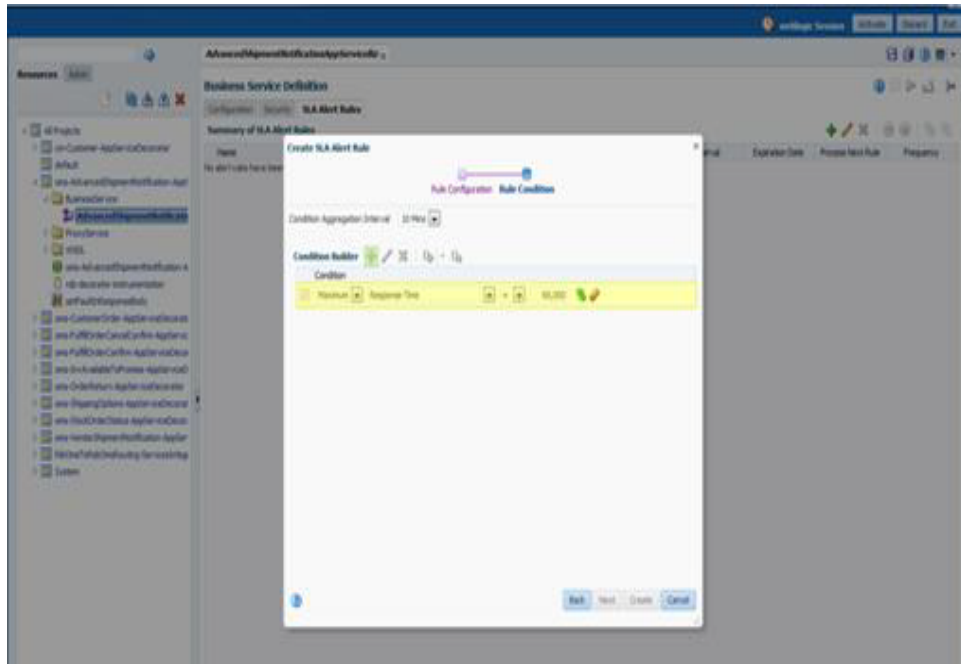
weblogic Session Activate Discard Exit

Resources Admin

All Projects

Default

BusinessService

AdvancedShipmentNotificati

ProxyService

WSDL

AdvancedShipmentNotificationAppServiceBiz

Business Service Definition

Configuration Security SLA Alert Rules

Summary of SLA Alert Rules

Name

No alert rules have been

Interval Expiration Date Process Next Rule Frequency

Create SLA Alert Rule

Rule Configuration Rule Condition

Condition Aggregation Interval 10 Mins

Condition Builder

Condition

Maximum Response Time > 90,000

Back Next Create Cancel